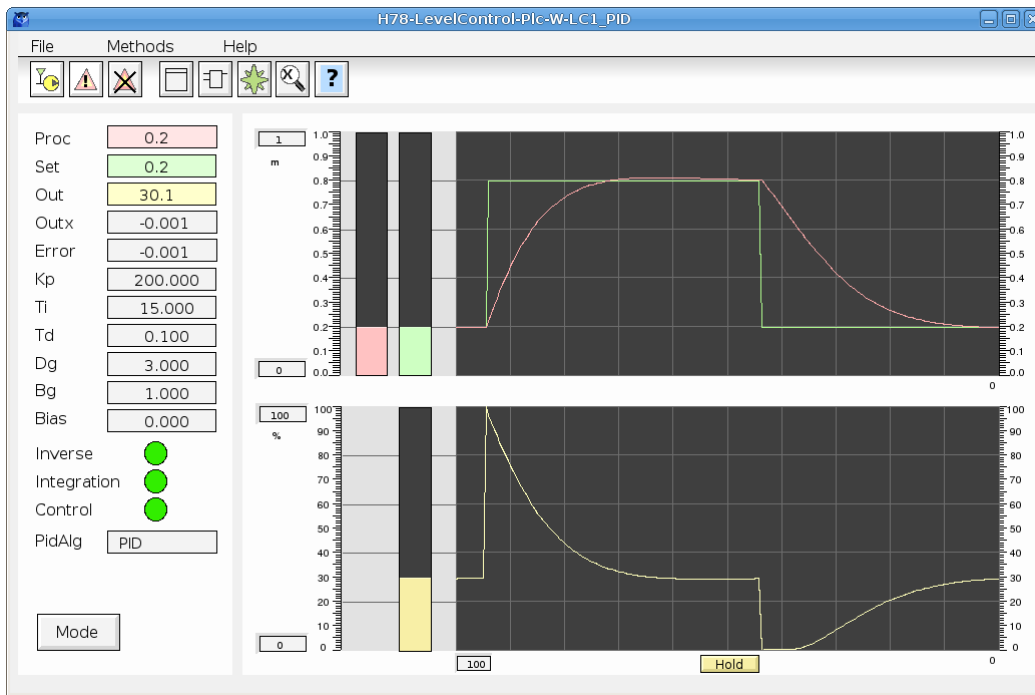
H78-LevelControl-Plc-W-LC1_PID

File Methods Help

?

Proc 0.2
Set 0.2
Out 30.1
Outx -0.001
Error -0.001
Kp 200.000
Ti 15.000
Td 0.100
Dg 3.000
Bg 1.000
Bias 0.000
Inverse
Integration
Control
PidAlg PID

Mode

1
m
0

1.0 0.9 0.8 0.7 0.6 0.5 0.4 0.3 0.2 0.1 0.0

1.0 0.9 0.8 0.7 0.6 0.5 0.4 0.3 0.2 0.1 0.0

0

100
%
0

100 90 80 70 60 50 40 30 20 10 0

100 90 80 70 60 50 40 30 20 10 0

100

Hold

0